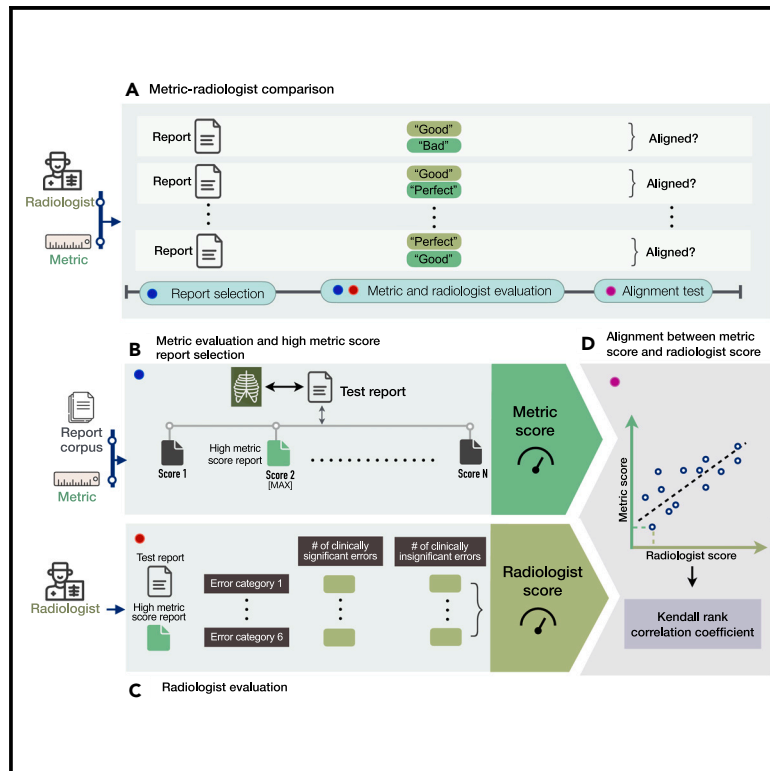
A Metric-radiologist comparison

Radiologist

Metric

Report "Good" "Bad" Aligned?

Report "Good" "Perfect" Aligned?

Report "Perfect" "Good" Aligned?

Report selection

Metric and radiologist evaluation

Alignment test

B Metric evaluation and high metric score report selection

Report corpus

Metric

Test report

Score 1

High metric score report

Score 2 [MAX]

Score N

Metric score

D Alignment between metric score and radiologist score

Metric score

Radiologist score

Kendall rank correlation coefficient

Radiologist

Test report

High metric score report

Error category 1

Error category 6

# of clinically significant errors

# of clinically insignificant errors

Radiologist score

C Radiologist evaluation